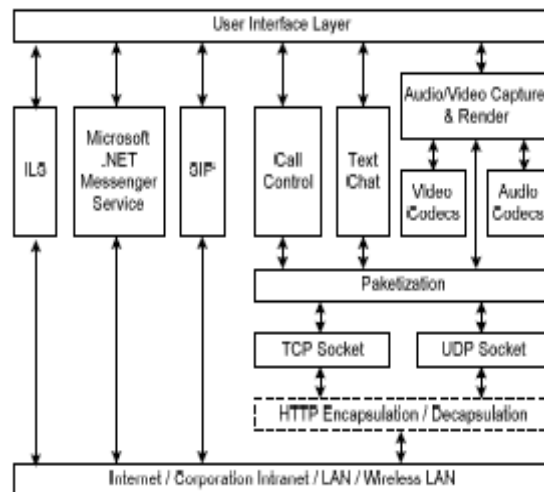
User Interface Layer

ILS

Microsoft .NET Messenger Service

SIP

Call Control

Text Chat

Audio/Video Capture & Render

Video Codecs

Audio Codecs

Paketization

TCP Socket

UDP Socket

HTTP Encapsulation / Decapsulation

Internet / Corporation Intranet / LAN / Wireless LAN